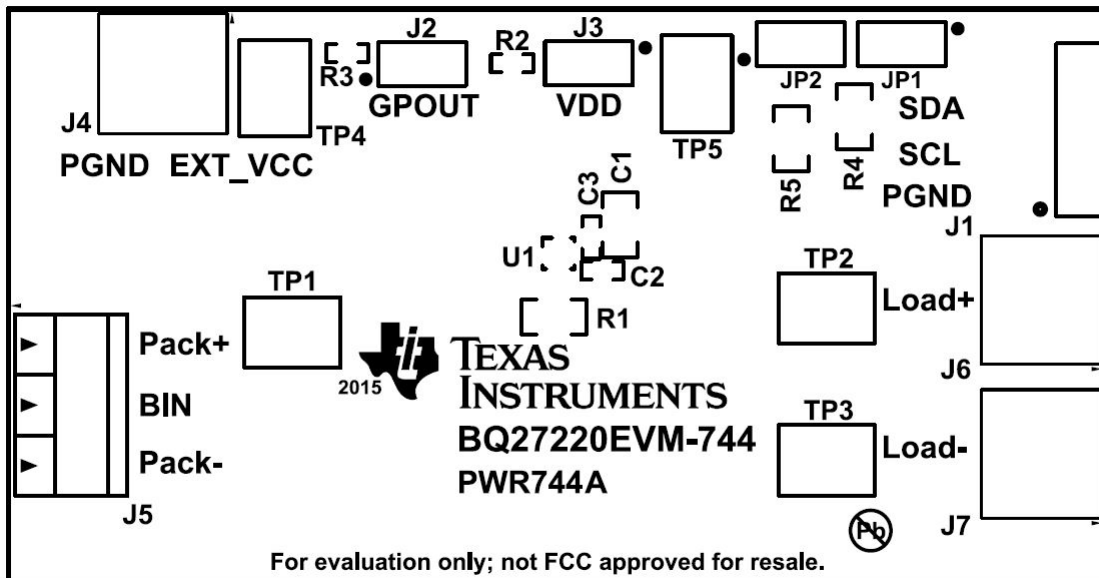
J2
R2
J3
R3
GPOUT
VDD
JP2
JP1
SDA
J4
TP4
TP5
PGND EXT_VCC
SCL
C1
C3
R5
R4
PGND
J1
U1
C2
TP2
TP1
R1
Load+
Pack+
TEXAS INSTRUMENTS
2015
J6
BIN
TP3
BQ27220EVM-744
Load-
Pack-
PWR744A
J5
Pb
J7
For evaluation only; not FCC approved for resale.